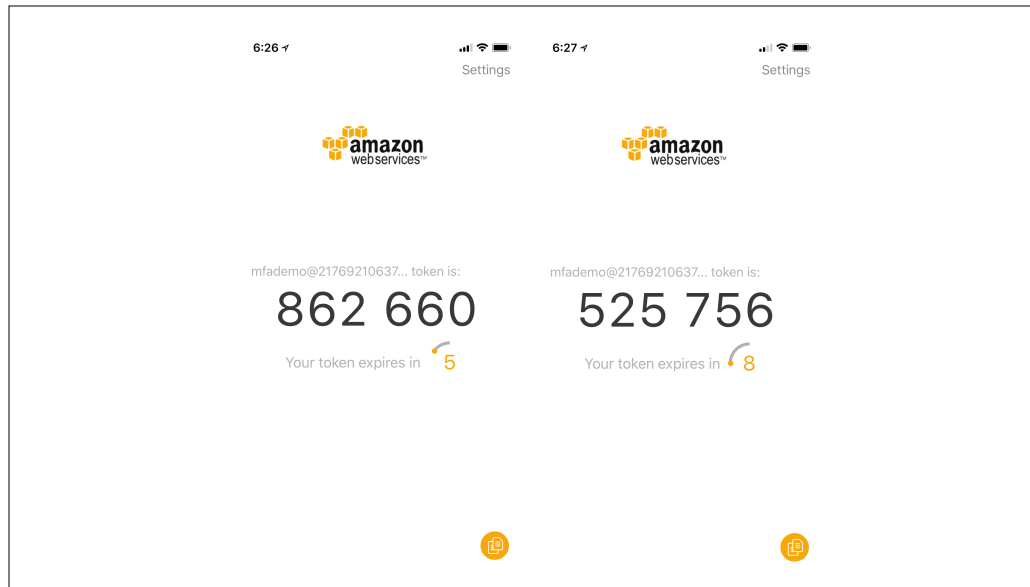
6:26

Settings

amazon
webservices™

mfademo@21769210637... token is:

862 660

Your token expires in 5

6:27

Settings

amazon
webservices™

mfademo@21769210637... token is:

525 756

Your token expires in 8